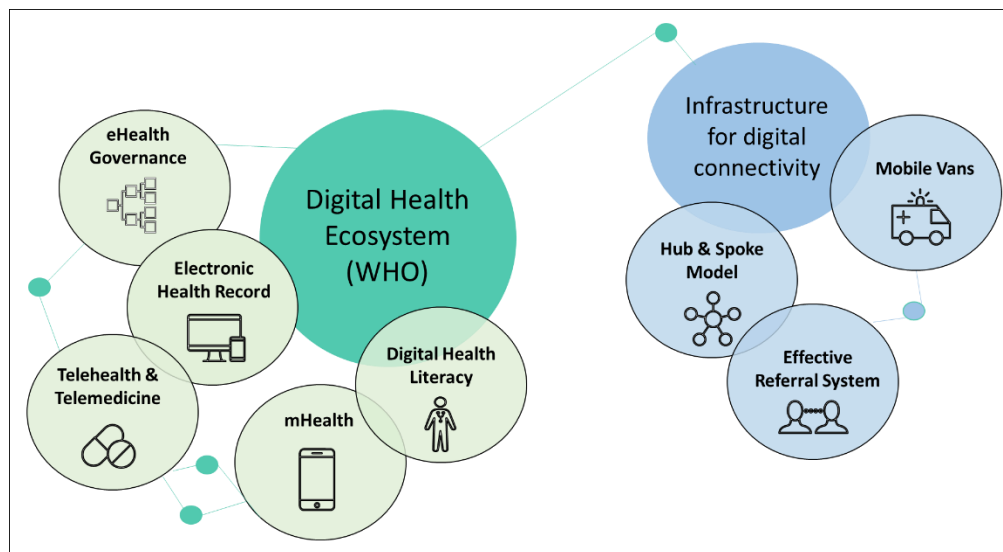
eHealth Governance

Digital Health Ecosystem (WHO)

Electronic Health Record

Telehealth & Telemedicine

Digital Health Literacy

mHealth

Infrastructure for digital connectivity

Mobile Vans

Hub & Spoke Model

Effective Referral System